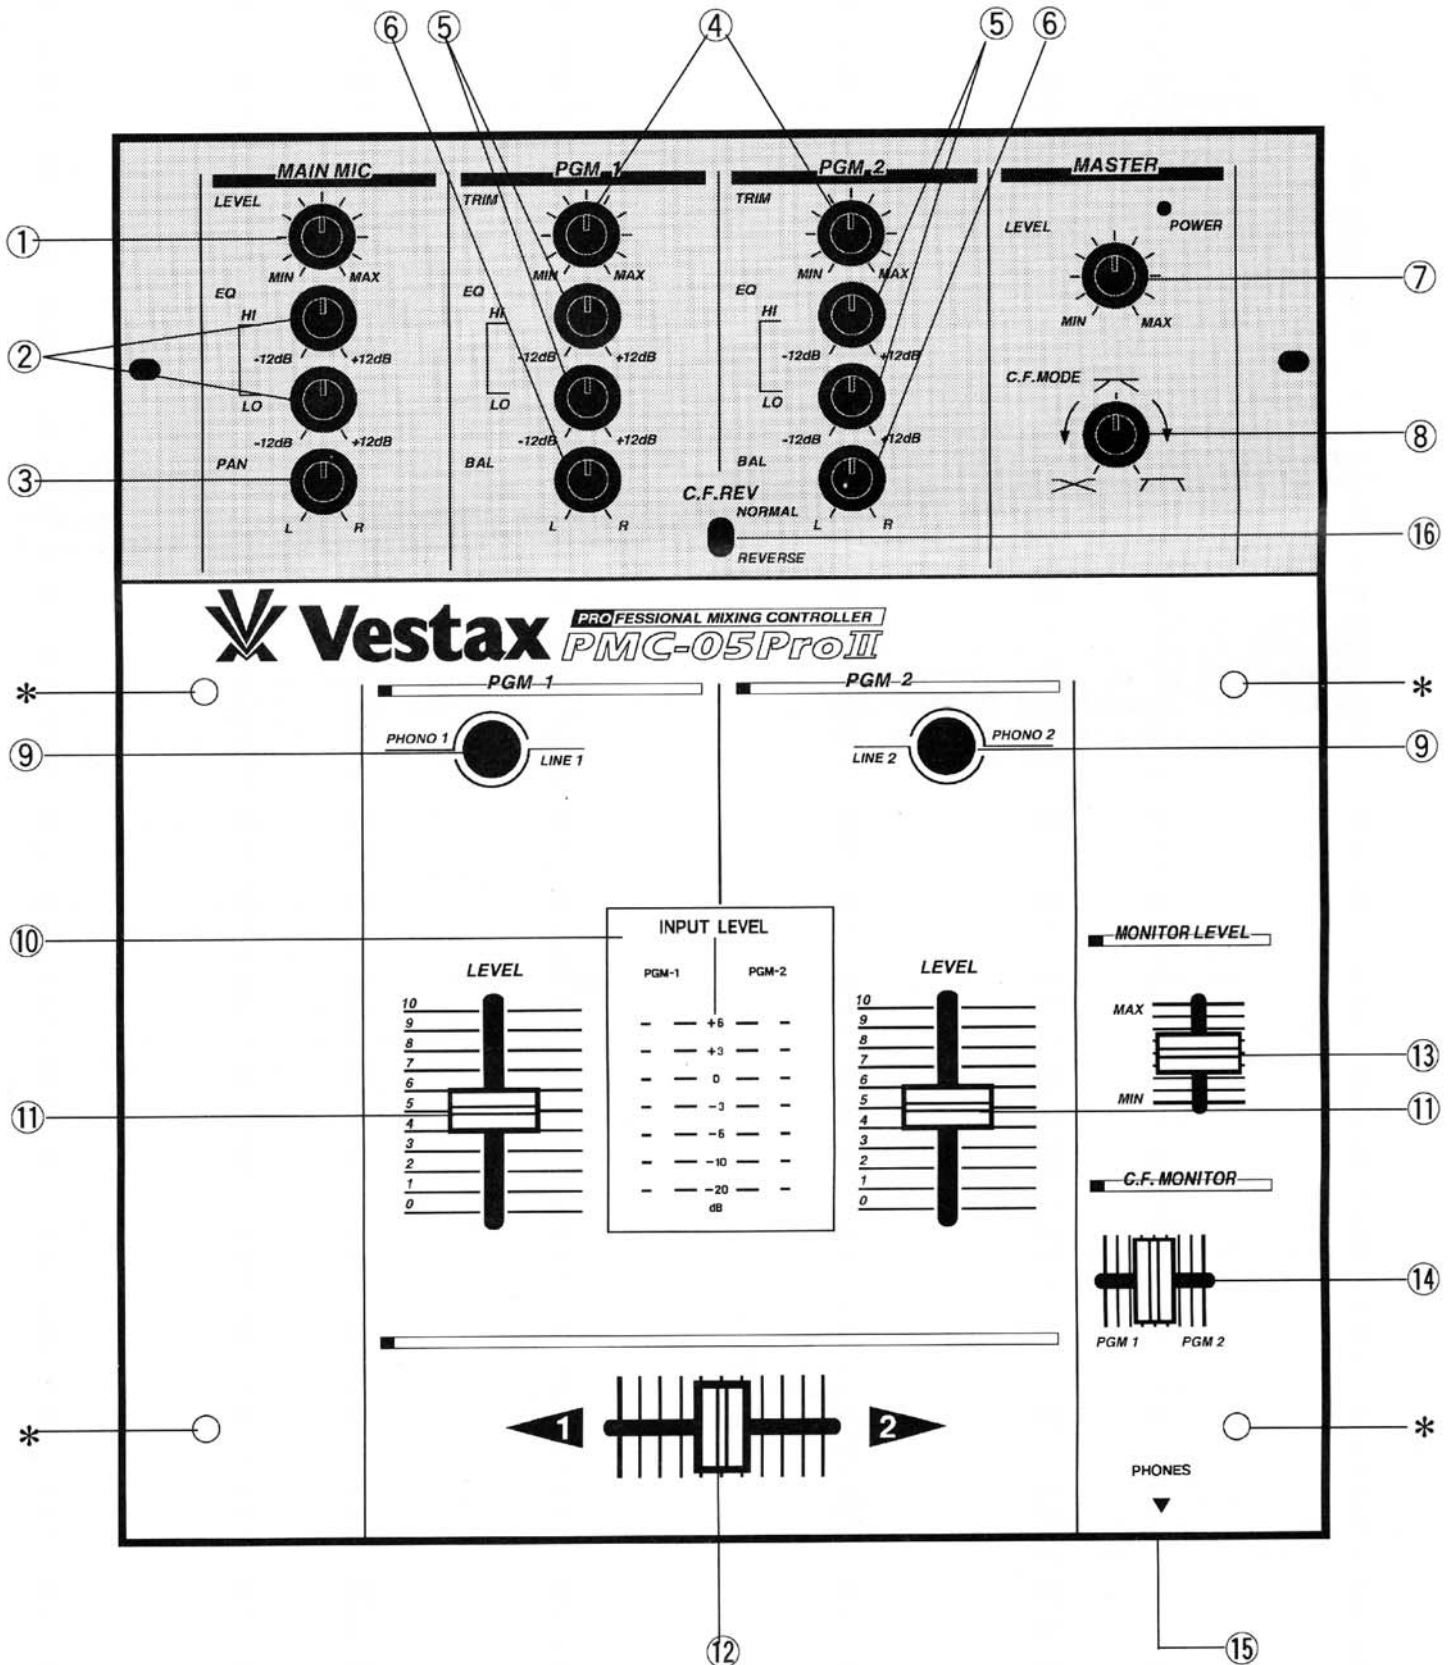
⑥ ⑤ ④ ⑤ ⑥

MAIN MIC
LEVEL
①
MIN MAX
EQ
HI
②
-12dB +12dB
LO
-12dB +12dB
PAN
③
L R

PGM 1
TRIM
MIN MAX
EQ
HI
-12dB +12dB
LO
-12dB +12dB
BAL
L R

PGM 2
TRIM
MIN MAX
EQ
HI
-12dB +12dB
LO
-12dB +12dB
BAL
L R

C.F.REV
NORMAL
REVERSE
⑯

MASTER
POWER
LEVEL
MIN MAX
⑦
C.F.MODE
⑧

Vestax PROFESSIONAL MIXING CONTROLLER PMC-05ProII

*
PGM 1
PHONO 1
LINE 1
⑨

PGM 2
LINE 2
PHONO 2
⑨
*

⑩
INPUT LEVEL
PGM-1 PGM-2
+6
+3
0
-3
-6
-10
-20
dB

LEVEL
10
9
8
7
6
5
4
3
2
1
0
⑪

LEVEL
10
9
8
7
6
5
4
3
2
1
0
⑪

MONITOR LEVEL
MAX
MIN
⑬

C.F. MONITOR
PGM 1 PGM 2
⑭

*
1 2
*
PHONES
⑫
⑮